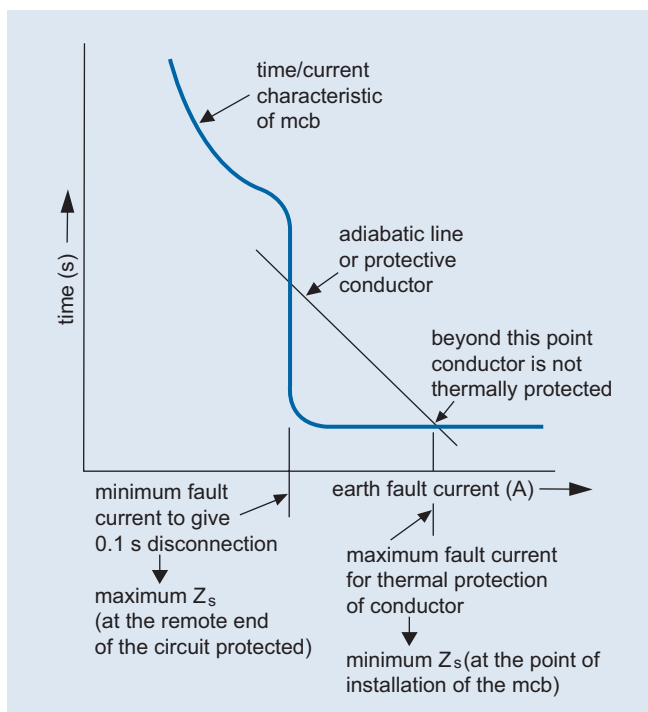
time/current characteristic of mcb

time (s)

adiabatic line or protective conductor

beyond this point conductor is not thermally protected

minimum fault current to give 0.1 s disconnection

earth fault current (A)

maximum $Z_s$ (at the remote end of the circuit protected)

maximum fault current for thermal protection of conductor

minimum $Z_s$(at the point of installation of the mcb)